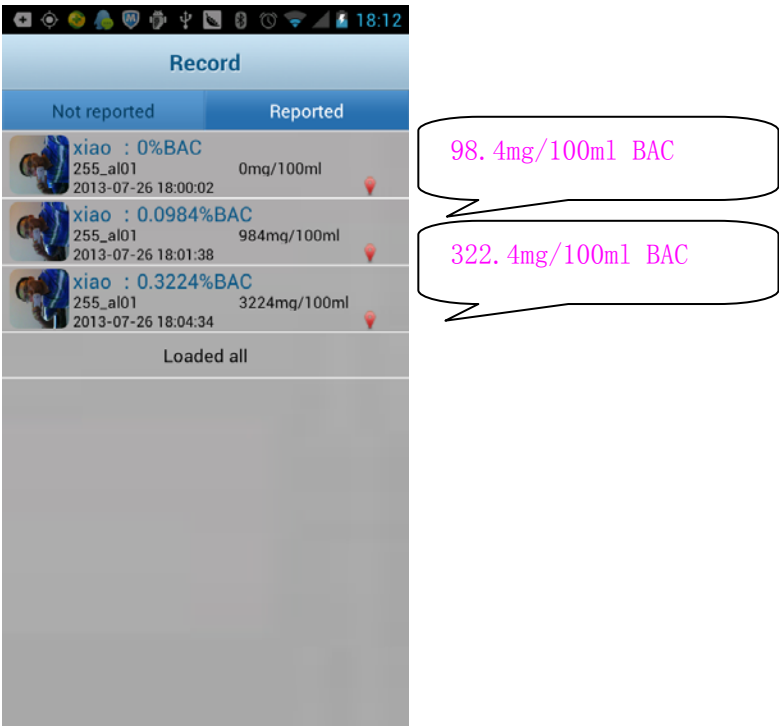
18:12

Record

Not reported | Reported

xiao : 0%BAC
255_al01 0mg/100ml
2013-07-26 18:00:02

xiao : 0.0984%BAC
255_al01 984mg/100ml
2013-07-26 18:01:38

xiao : 0.3224%BAC
255_al01 3224mg/100ml
2013-07-26 18:04:34

Loaded all

98.4mg/100ml BAC

322.4mg/100ml BAC